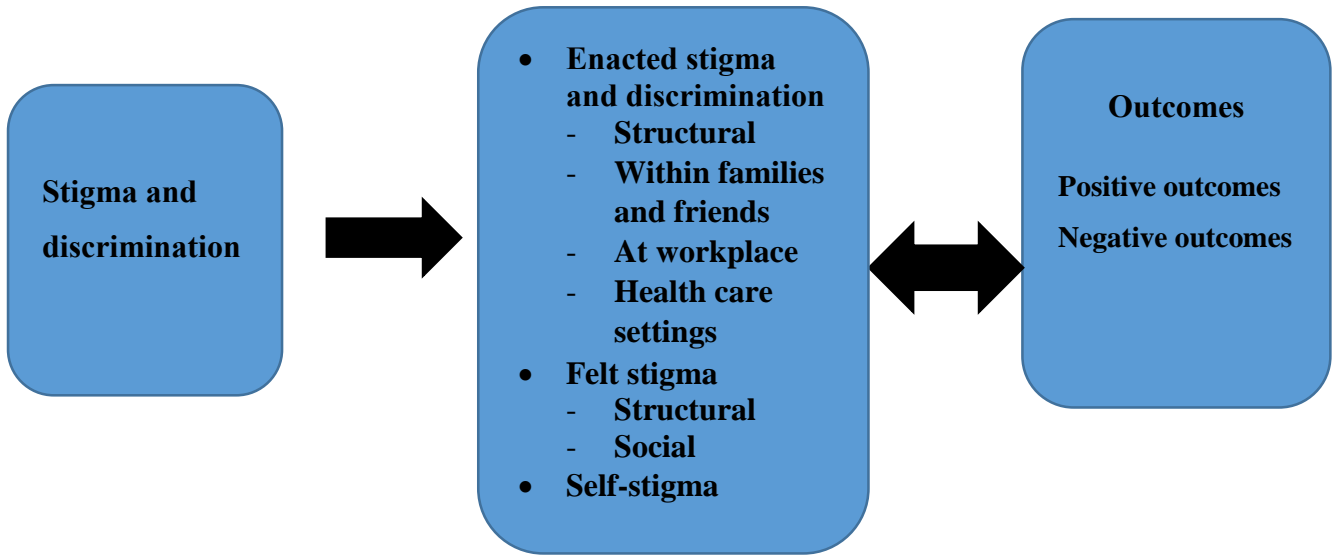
Stigma and discrimination

- Enacted stigma and discrimination
  - Structural
  - Within families and friends
  - At workplace
  - Health care settings
- Felt stigma
  - Structural
  - Social
- Self-stigma

Outcomes

Positive outcomes

Negative outcomes